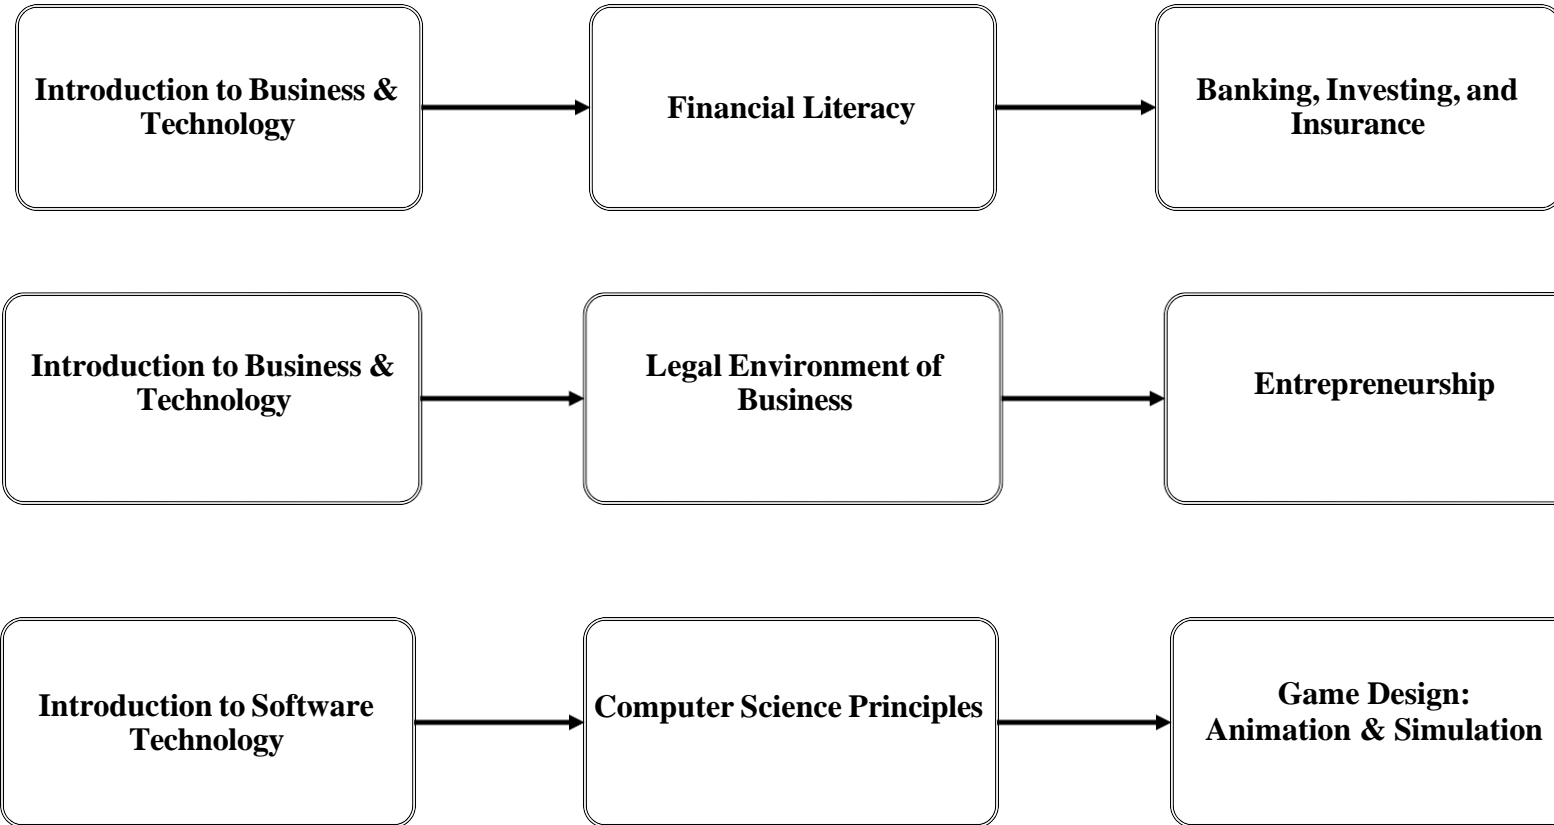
Introduction to Business & Technology

Financial Literacy

Banking, Investing, and Insurance

Introduction to Business & Technology

Legal Environment of Business

Entrepreneurship

Introduction to Software Technology

Computer Science Principles

Game Design: Animation & Simulation